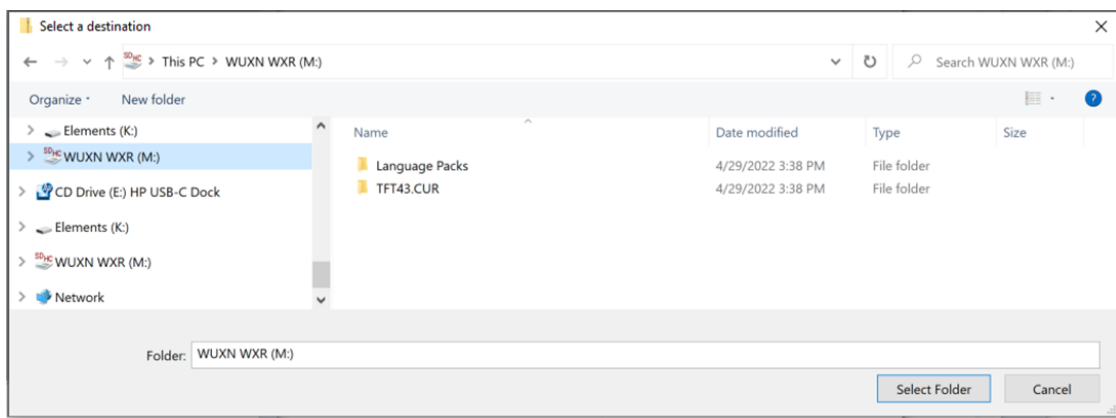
Select a destination

This PC > WUXN WXR (M:)

Search WUXN WXR (M:)

Organize · New folder

Elements (K:)
WUXN WXR (M:)
CD Drive (E:) HP USB-C Dock
Elements (K:)
WUXN WXR (M:)
Network

| Name | Date modified | Type | Size |
|---|---|---|---|
| Language Packs | 4/29/2022 3:38 PM | File folder | |
| TFT43.CUR | 4/29/2022 3:38 PM | File folder | |

Folder: WUXN WXR (M:)

Select Folder Cancel